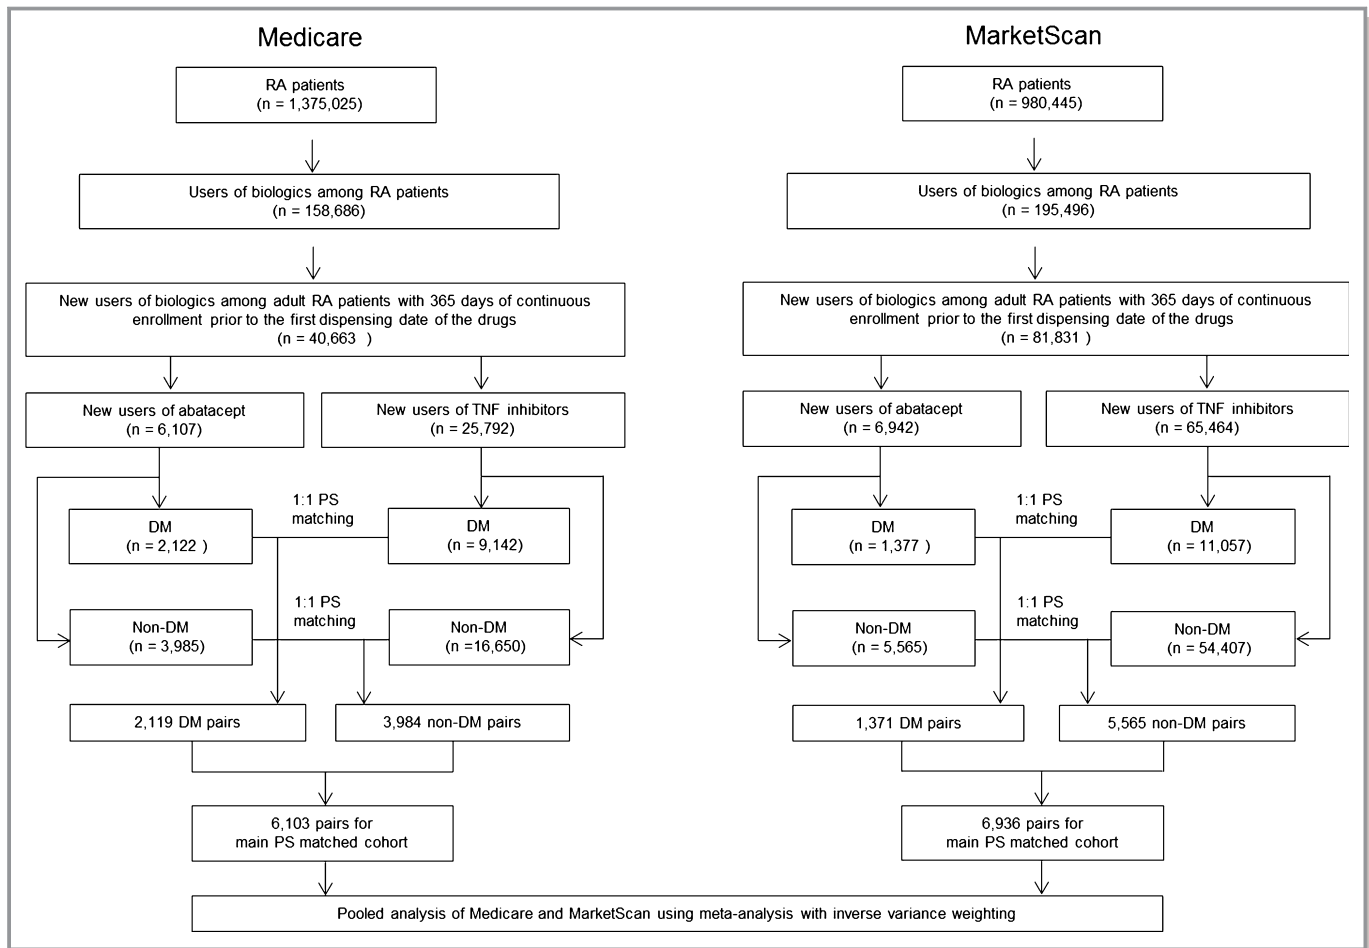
Medicare

RA patients
(n = 1,375,025)

Users of biologics among RA patients
(n = 158,686)

New users of biologics among adult RA patients with 365 days of continuous enrollment prior to the first dispensing date of the drugs
(n = 40,663 )

New users of abatacept
(n = 6,107)

New users of TNF inhibitors
(n = 25,792)

1:1 PS matching

DM
(n = 2,122 )

DM
(n = 9,142)

1:1 PS matching

Non-DM
(n = 3,985)

Non-DM
(n =16,650)

2,119 DM pairs

3,984 non-DM pairs

6,103 pairs for main PS matched cohort

MarketScan

RA patients
(n = 980,445)

Users of biologics among RA patients
(n = 195,496)

New users of biologics among adult RA patients with 365 days of continuous enrollment prior to the first dispensing date of the drugs
(n = 81,831 )

New users of abatacept
(n = 6,942)

New users of TNF inhibitors
(n = 65,464)

1:1 PS matching

DM
(n = 1,377 )

DM
(n = 11,057)

1:1 PS matching

Non-DM
(n = 5,565)

Non-DM
(n = 54,407)

1,371 DM pairs

5,565 non-DM pairs

6,936 pairs for main PS matched cohort

Pooled analysis of Medicare and MarketScan using meta-analysis with inverse variance weighting